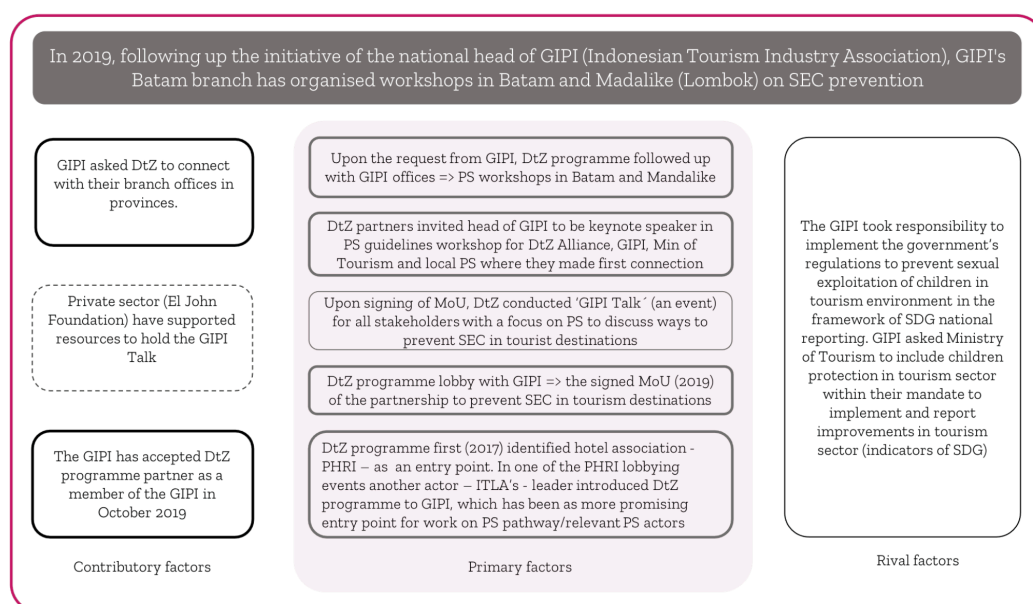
In 2019, following up the initiative of the national head of GIPI (Indonesian Tourism Industry Association), GIPI's Batam branch has organised workshops in Batam and Madalike (Lombok) on SEC prevention

GIPI asked DtZ to connect with their branch offices in provinces.

Private sector (El John Foundation) have supported resources to hold the GIPI Talk

The GIPI has accepted DtZ programme partner as a member of the GIPI in October 2019

Contributory factors

Upon the request from GIPI, DtZ programme followed up with GIPI offices => PS workshops in Batam and Mandalike

DtZ partners invited head of GIPI to be keynote speaker in PS guidelines workshop for DtZ Alliance, GIPI, Min of Tourism and local PS where they made first connection

Upon signing of MoU, DtZ conducted 'GIPI Talk' (an event) for all stakeholders with a focus on PS to discuss ways to prevent SEC in tourist destinations

DtZ programme lobby with GIPI => the signed MoU (2019) of the partnership to prevent SEC in tourism destinations

DtZ programme first (2017) identified hotel association - PHRI – as an entry point. In one of the PHRI lobbying events another actor – ITLA's - leader introduced DtZ programme to GIPI, which has been as more promising entry point for work on PS pathway/relevant PS actors

Primary factors

The GIPI took responsibility to implement the government's regulations to prevent sexual exploitation of children in tourism environment in the framework of SDG national reporting. GIPI asked Ministry of Tourism to include children protection in tourism sector within their mandate to implement and report improvements in tourism sector (indicators of SDG)

Rival factors